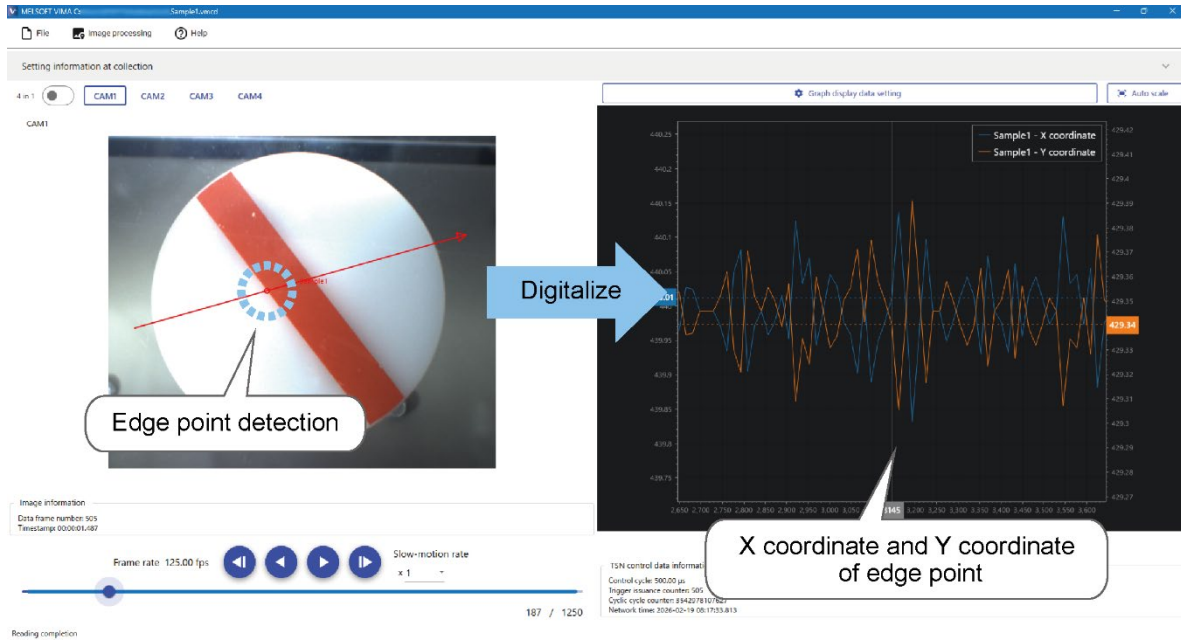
MELSOFT VIMA Cs Sample1.vmcd

File Image processing Help

Setting information at collection

4 in 1 CAM1 CAM2 CAM3 CAM4

CAM1

Sample1

Edge point detection

Digitalize

Graph display data setting

Auto scale

Sample1 - X coordinate
Sample1 - Y coordinate

440.25
440.2
440.15
440.1
440.05
440.01
439.95
439.9
439.85
439.8
439.75

429.42
429.41
429.4
429.39
429.38
429.37
429.36
429.35
429.34
429.33
429.32
429.31
429.3
429.29
429.28
429.27

2.650 2.700 2.750 2.800 2.850 2.900 2.950 3.000 3.050 3.145 3.200 3.250 3.300 3.350 3.400 3.450 3.500 3.550 3.600

Image information
Data frame number 505
Timestamp 00:00:01.487

Frame rate 125.00 fps

Slow-motion rate
x 1

187 / 1250

TSN control data informati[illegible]
Control cycle: 500.00 μs
Trigger issuance counter: 505
Cyclic cycle counter: 8642078107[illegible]
Network time: 2026-02-19 08:17:33.813

X coordinate and Y coordinate of edge point

Reading completion